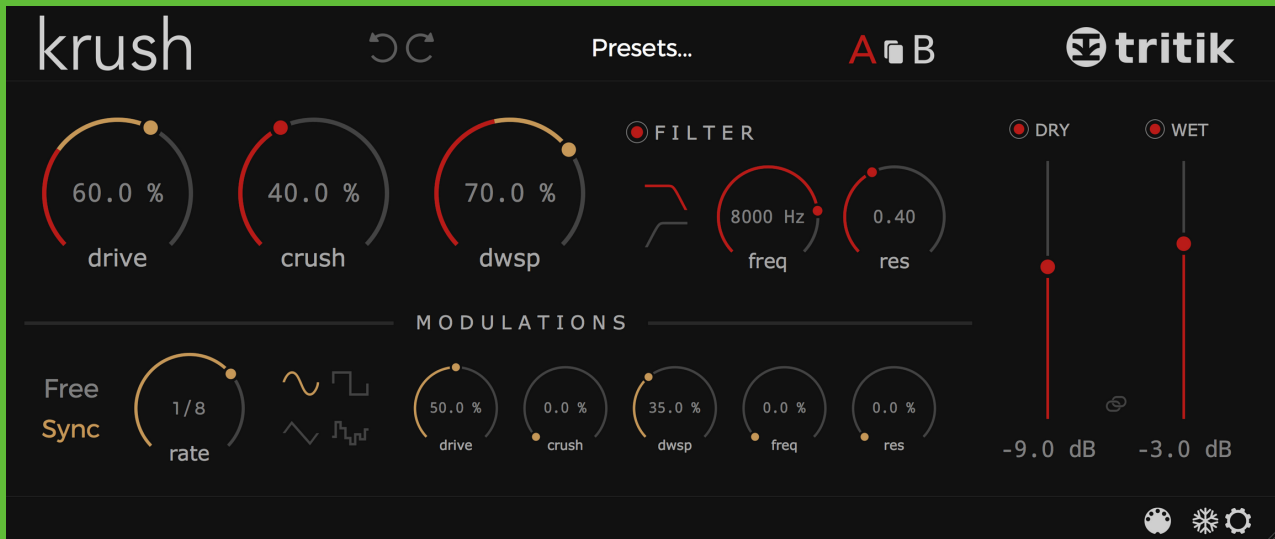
krush

Presets...

A B

tritik

60.0 %
drive

40.0 %
crush

70.0 %
dwsp

FILTER

8000 Hz
freq

0.40
res

DRY

WET

MODULATIONS

Free
Sync

1/8
rate

50.0 %
drive

0.0 %
crush

35.0 %
dwsp

0.0 %
freq

0.0 %
res

-9.0 dB

-3.0 dB